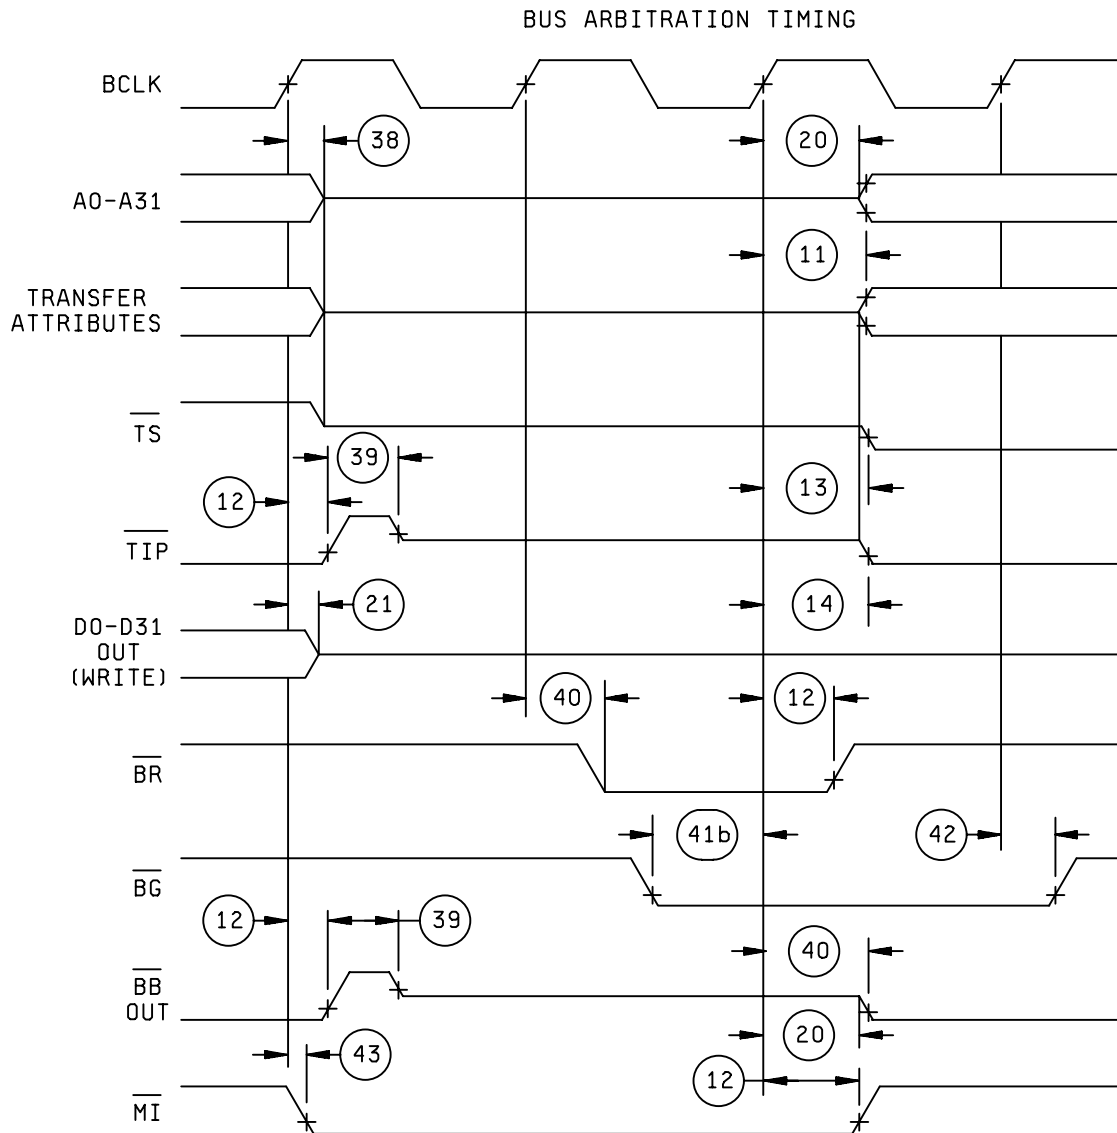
BUS ARBITRATION TIMING

BCLK

38

20

A0-A31

11

TRANSFER ATTRIBUTES

$\overline{TS}$

39

12

13

$\overline{TIP}$

21

14

D0-D31 OUT (WRITE)

40

12

$\overline{BR}$

41b

42

$\overline{BG}$

12

39

40

$\overline{BB}$ OUT

20

43

12

$\overline{MI}$